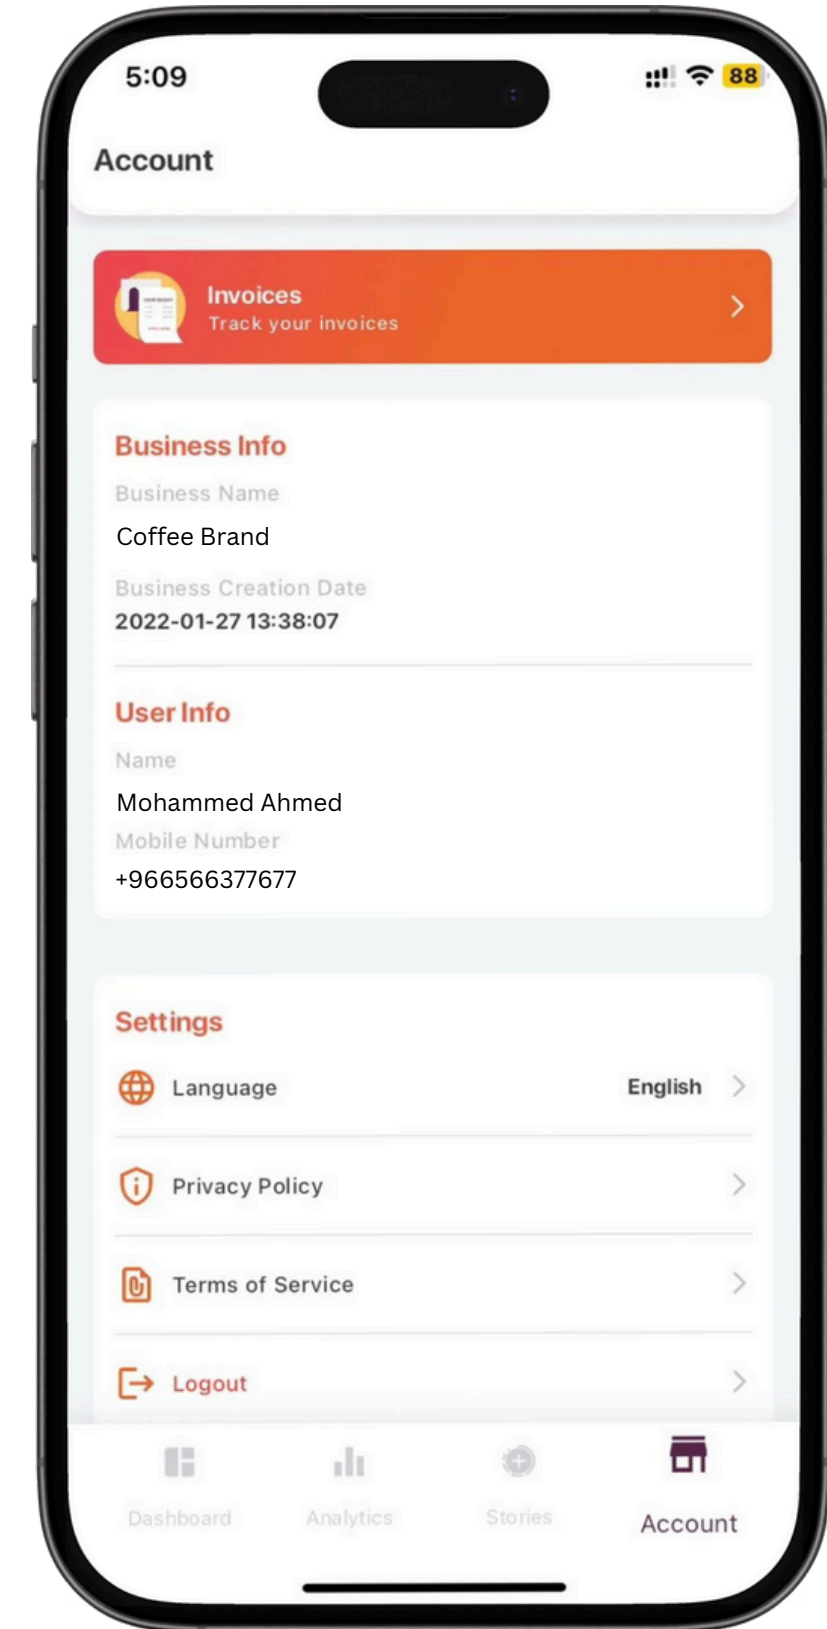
5:09

88

Account

Invoices
Track your invoices

Business Info
Business Name
Coffee Brand
Business Creation Date
2022-01-27 13:38:07

User Info
Name
Mohammed Ahmed
Mobile Number
+966566377677

Settings
Language English
Privacy Policy
Terms of Service
Logout

Dashboard Analytics Stories Account